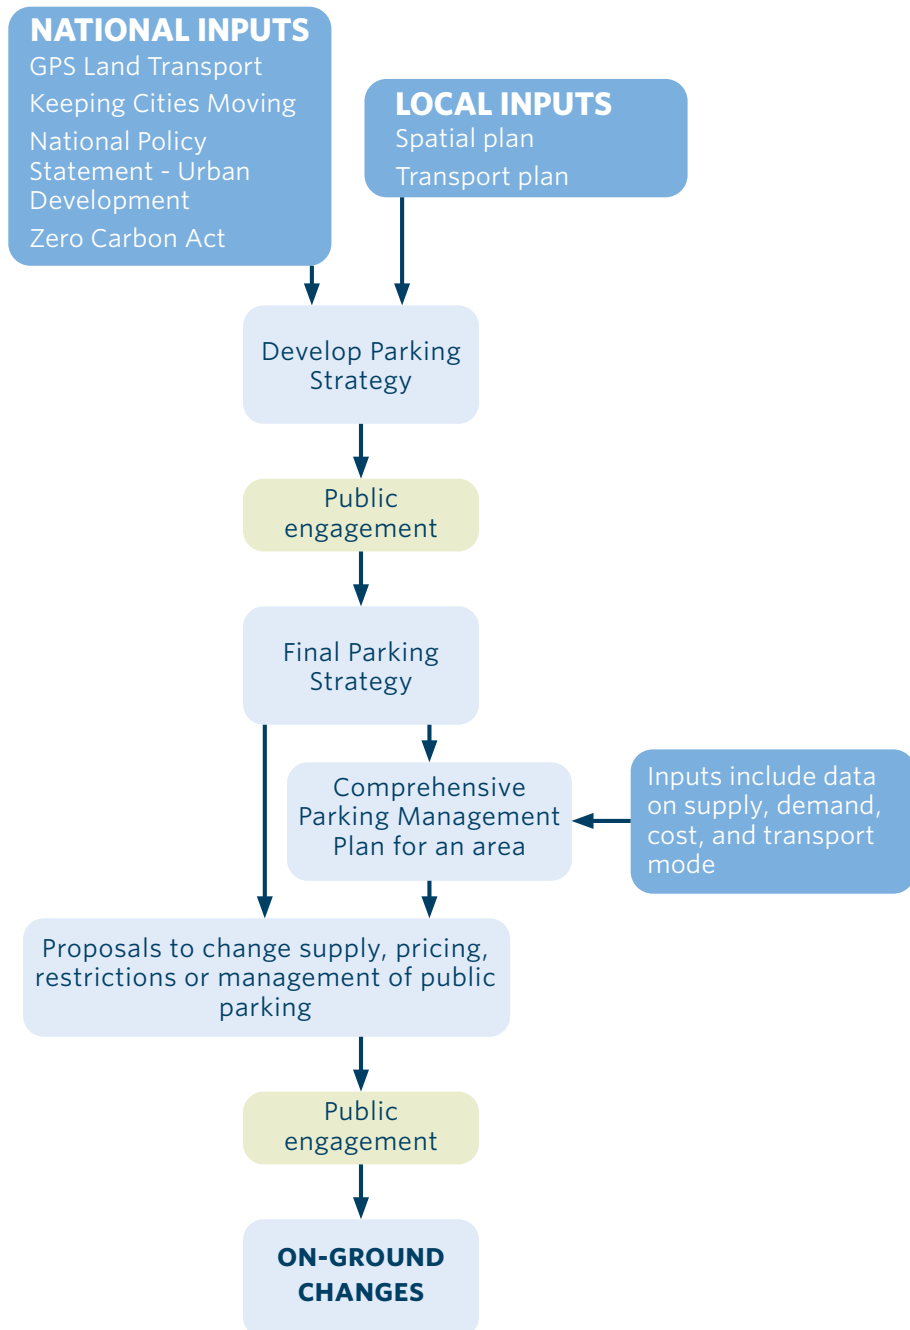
NATIONAL INPUTS
GPS Land Transport
Keeping Cities Moving
National Policy Statement - Urban Development
Zero Carbon Act

LOCAL INPUTS
Spatial plan
Transport plan

Develop Parking Strategy

Public engagement

Final Parking Strategy

Comprehensive Parking Management Plan for an area

Inputs include data on supply, demand, cost, and transport mode

Proposals to change supply, pricing, restrictions or management of public parking

Public engagement

ON-GROUND CHANGES